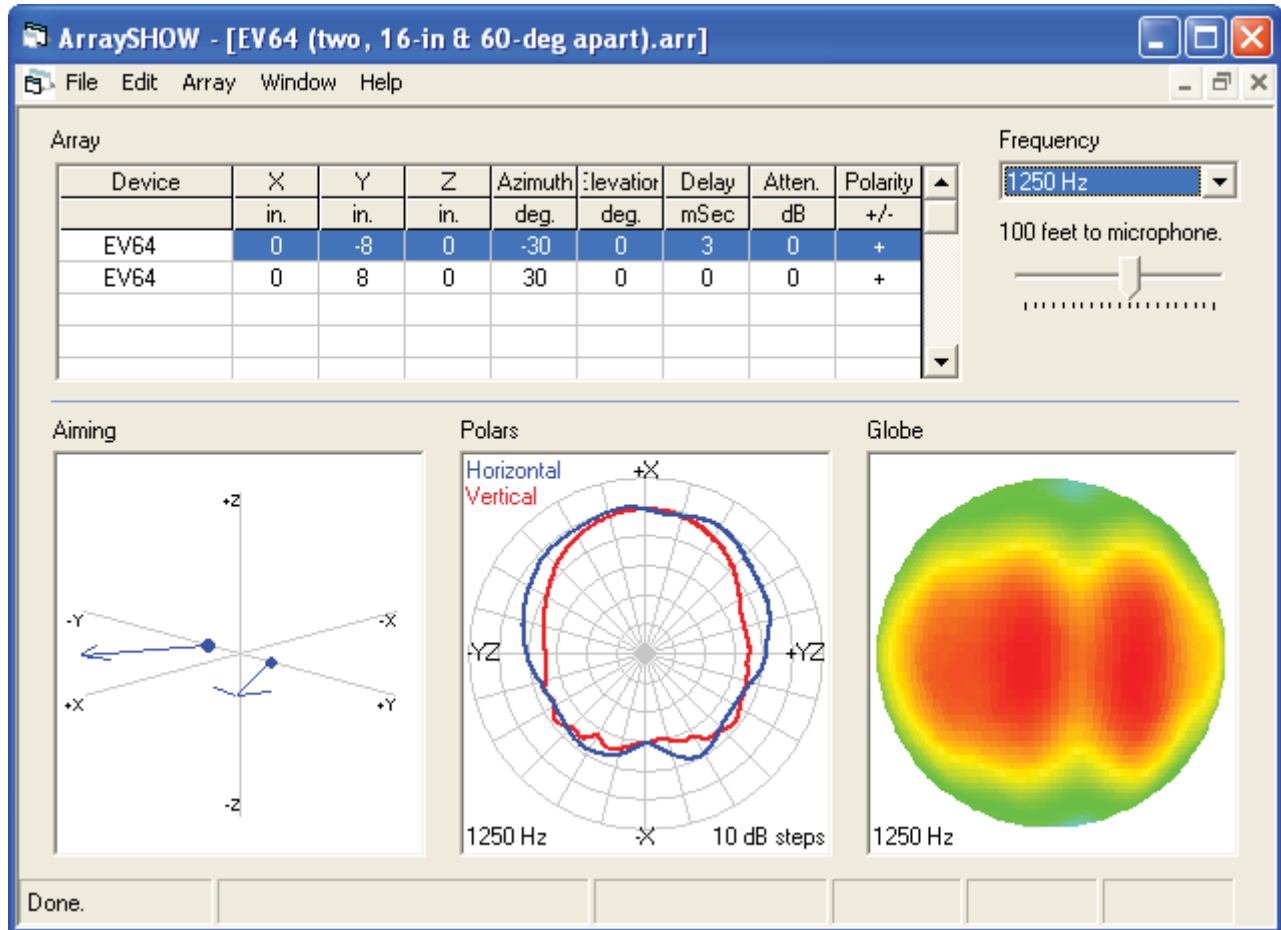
ArraySHOW - [EV64 (two, 16-in & 60-deg apart).arr]

File Edit Array Window Help

Array

| Device | X | Y | Z | Azimuth | :levation | Delay | Atten. | Polarity |
|---|---|---|---|---|---|---|---|---|
| | in. | in. | in. | deg. | deg. | mSec | dB | +/- |
| EV64 | 0 | -8 | 0 | -30 | 0 | 3 | 0 | + |
| EV64 | 0 | 8 | 0 | 30 | 0 | 0 | 0 | + |

Frequency

1250 Hz

100 feet to microphone.

Aiming

+Z
-Y
-X
+X
+Y
-Z

Polars

Horizontal
Vertical
+X
-YZ
+YZ
-X
1250 Hz
10 dB steps

Globe

1250 Hz

Done.